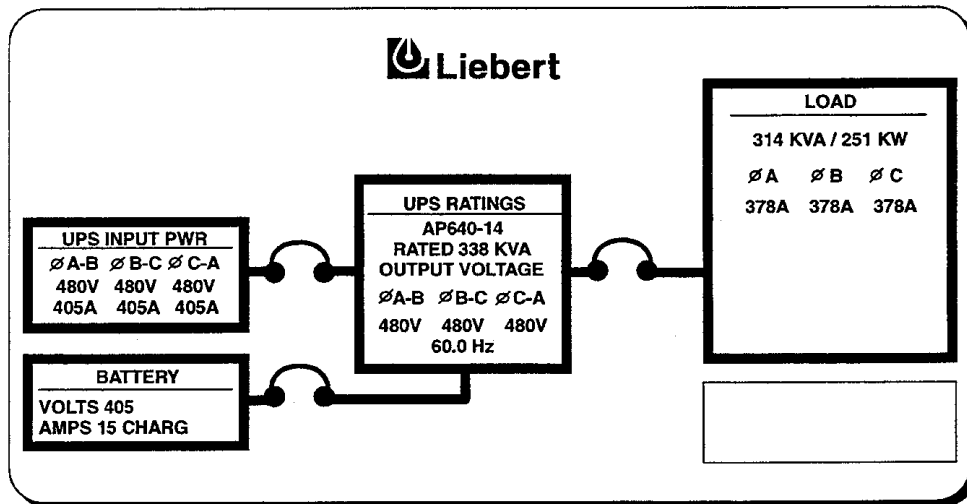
Liebert

UPS INPUT PWR
ØA-B ØB-C ØC-A
480V 480V 480V
405A 405A 405A

BATTERY
VOLTS 405
AMPS 15 CHARG

UPS RATINGS
AP640-14
RATED 338 KVA
OUTPUT VOLTAGE
ØA-B ØB-C ØC-A
480V 480V 480V
60.0 Hz

LOAD
314 KVA / 251 KW
ØA ØB ØC
378A 378A 378A